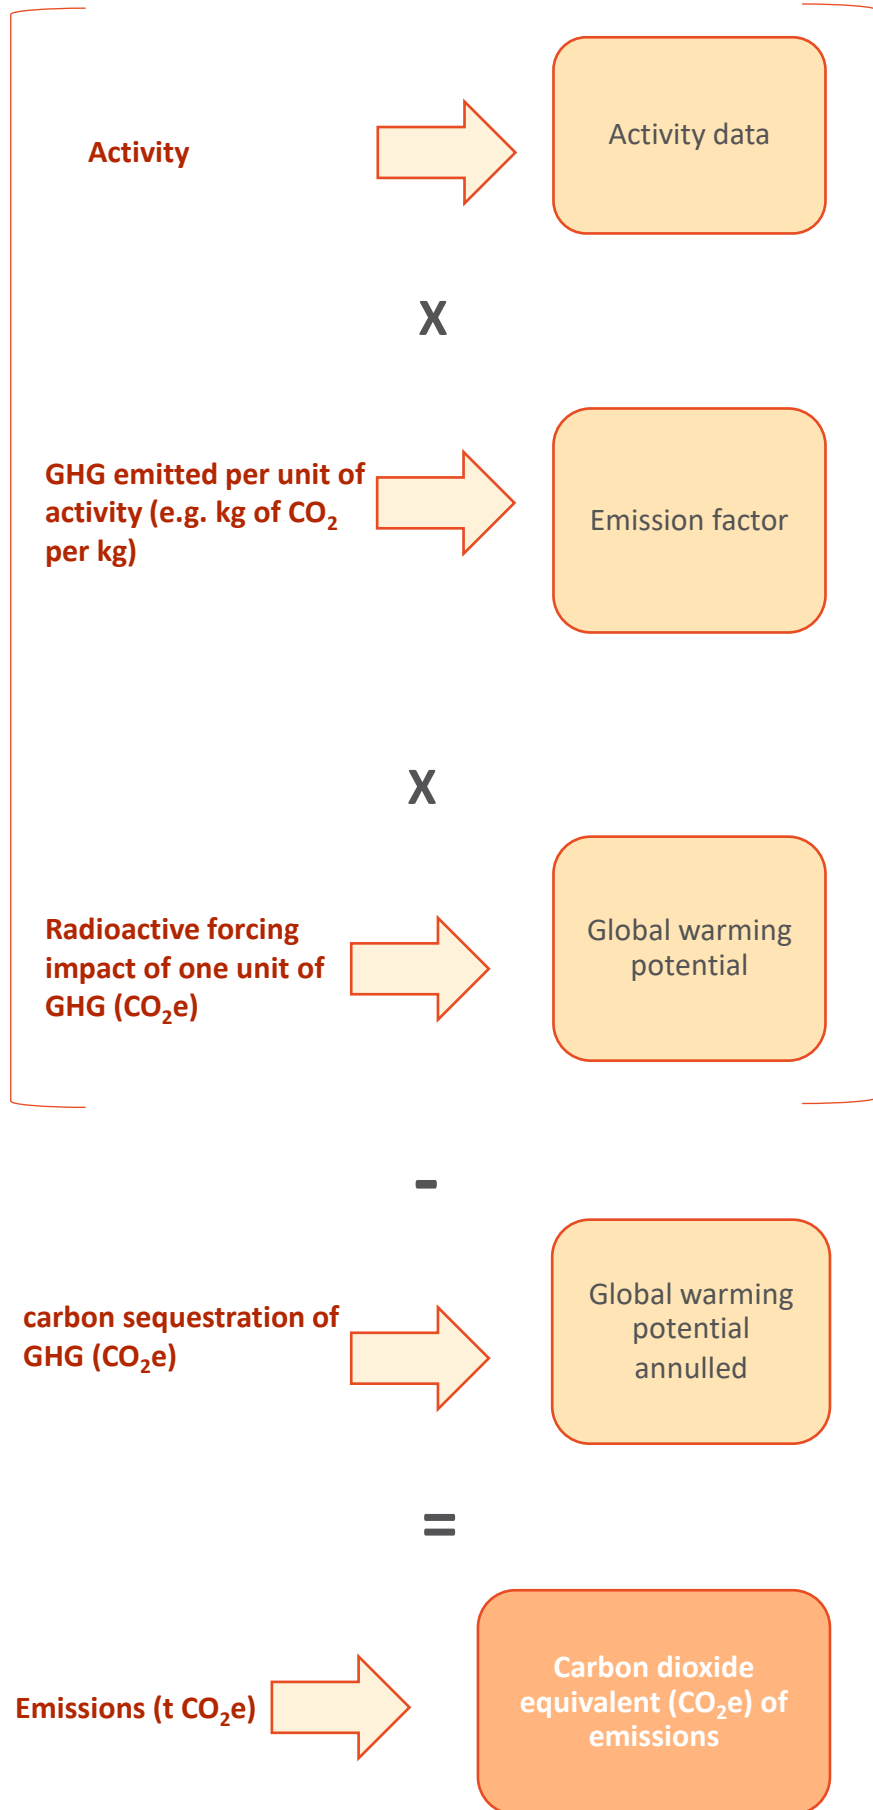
Activity

Activity data

X

GHG emitted per unit of activity (e.g. kg of $CO_2$ per kg)

Emission factor

X

Radioactive forcing impact of one unit of GHG ($CO_2$e)

Global warming potential

-

carbon sequestration of GHG ($CO_2$e)

Global warming potential annulled

=

Emissions (t $CO_2$e)

Carbon dioxide equivalent ($CO_2$e) of emissions